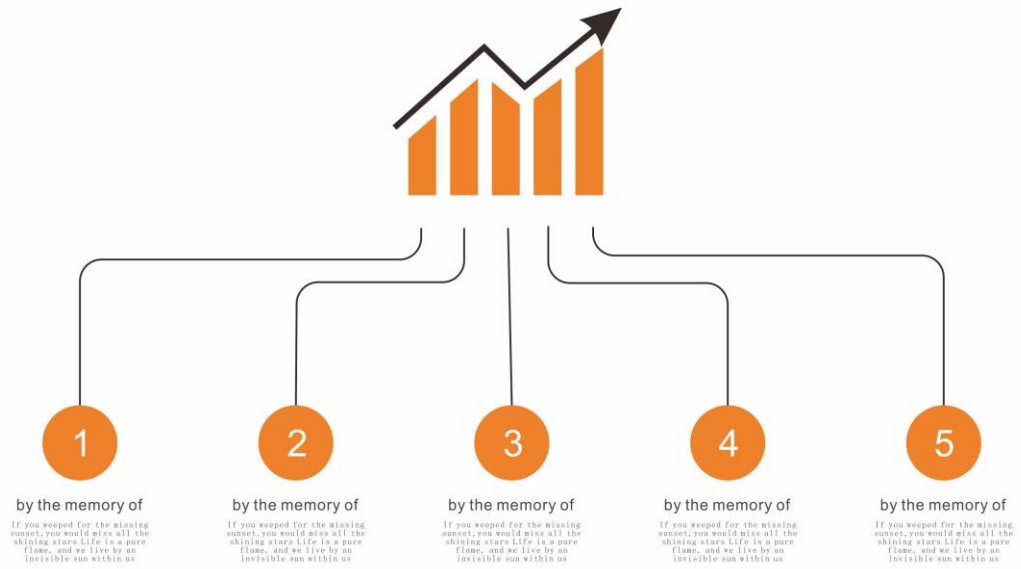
1

by the memory of

If you weeped for the missing sunset,you would miss all the shining stars Life is a pure flame, and we live by an invisible sun within us

2

by the memory of

If you weeped for the missing sunset,you would miss all the shining stars Life is a pure flame, and we live by an invisible sun within us

3

by the memory of

If you weeped for the missing sunset,you would miss all the shining stars Life is a pure flame, and we live by an invisible sun within us

4

by the memory of

If you weeped for the missing sunset,you would miss all the shining stars Life is a pure flame, and we live by an invisible sun within us

5

by the memory of

If you weeped for the missing sunset,you would miss all the shining stars Life is a pure flame, and we live by an invisible sun within us